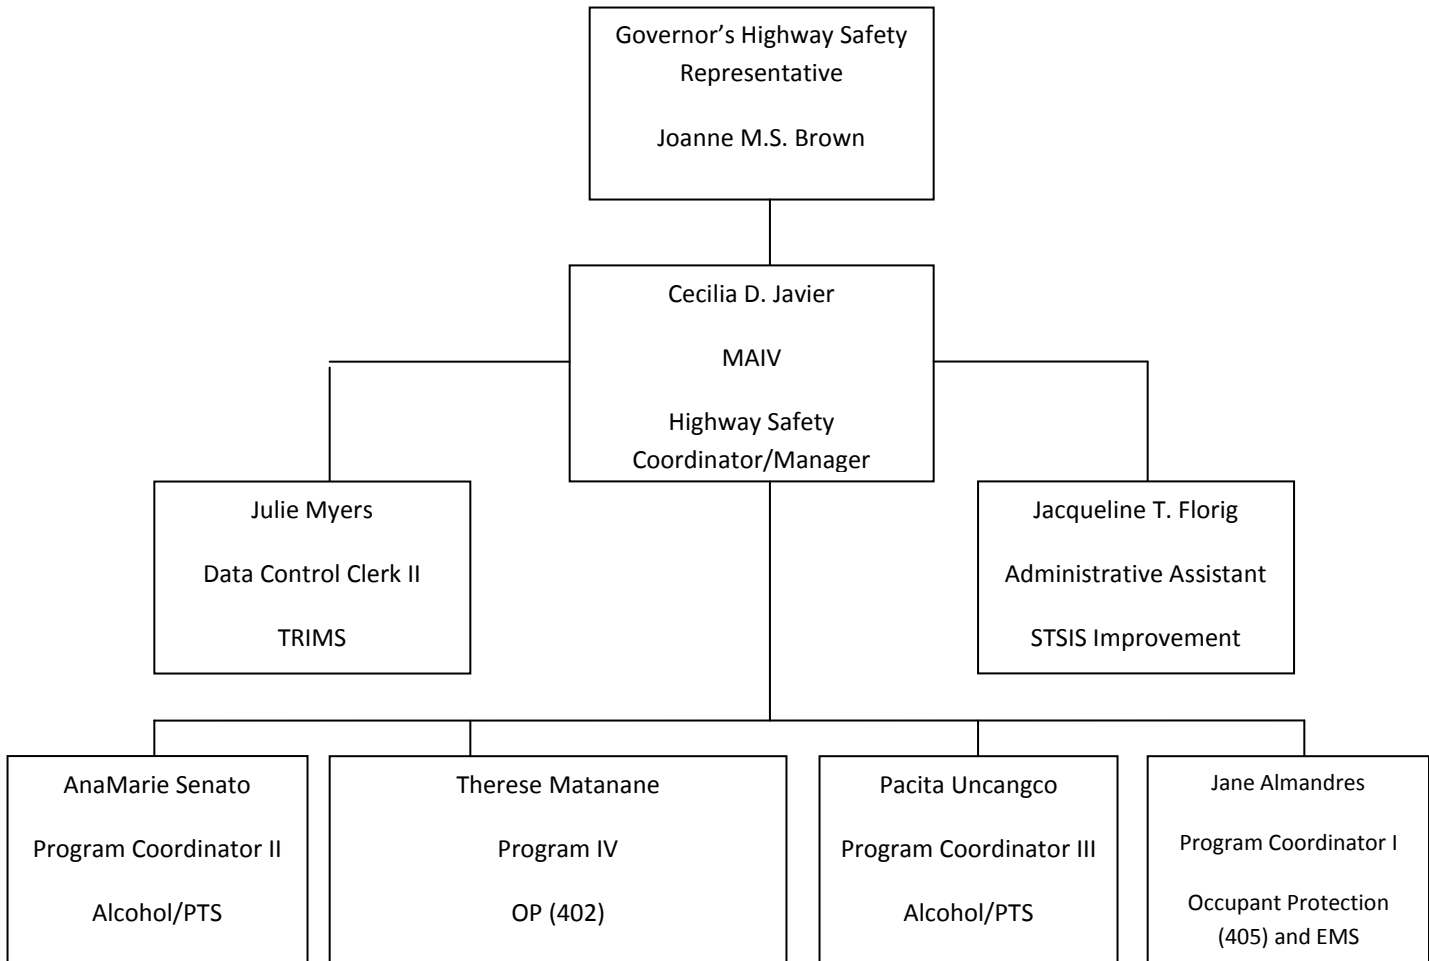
Governor’s Highway Safety Representative

Joanne M.S. Brown

Cecilia D. Javier

MAIV

Highway Safety Coordinator/Manager

Julie Myers

Data Control Clerk II

TRIMS

Jacqueline T. Florig

Administrative Assistant

STSIS Improvement

AnaMarie Senato

Program Coordinator II

Alcohol/PTS

Therese Matanane

Program IV

OP (402)

Pacita Uncangco

Program Coordinator III

Alcohol/PTS

Jane Almandres

Program Coordinator I

Occupant Protection (405) and EMS